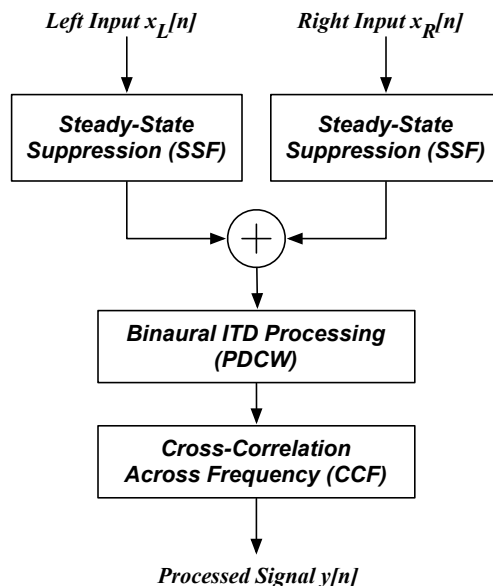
Left Input $x_L[n]$

Right Input $x_R[n]$

Steady-State Suppression (SSF)

Steady-State Suppression (SSF)

Binaural ITD Processing (PDCW)

Cross-Correlation Across Frequency (CCF)

Processed Signal $y[n]$